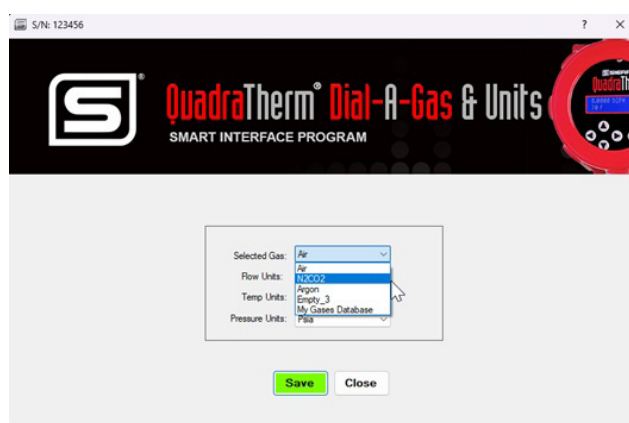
S/N: 123456

?

×

QuadraTherm® Dial-A-Gas & Units

SMART INTERFACE PROGRAM

QuadraTh

Selected Gas: Air

Air
N2CO2
Argon
Empty_3
My Gases Database

Flow Units:

Temp Units:

Pressure Units: Psia

Save

Close